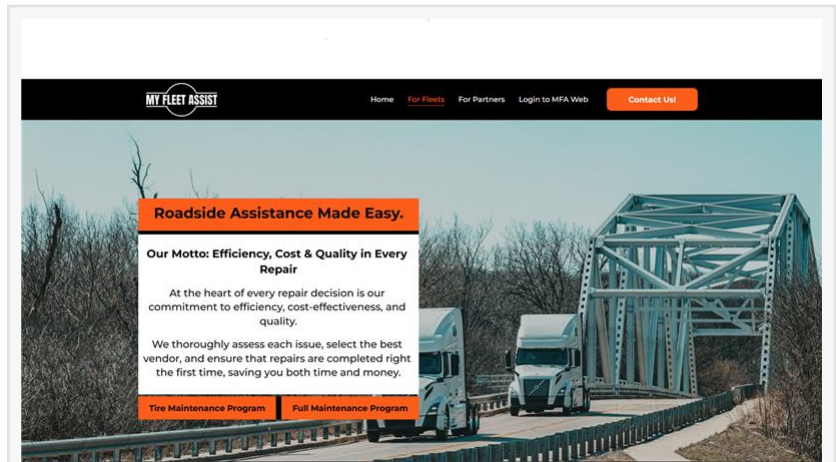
MY FLEET ASSIST

Home For Fleets For Partners Login to MFA Web Contact Us!

Roadside Assistance Made Easy.

Our Motto: Efficiency, Cost & Quality in Every Repair

At the heart of every repair decision is our commitment to efficiency, cost-effectiveness, and quality.

We thoroughly assess each issue, select the best vendor, and ensure that repairs are completed right the first time, saving you both time and money.

Tire Maintenance Program Full Maintenance Program